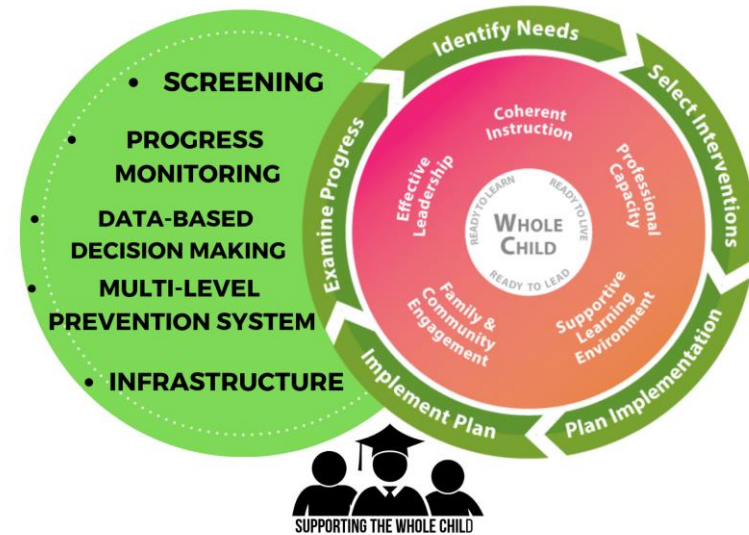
• SCREENING

• PROGRESS MONITORING

• DATA-BASED DECISION MAKING

• MULTI-LEVEL PREVENTION SYSTEM

• INFRASTRUCTURE

Identify Needs

Select Interventions

Plan Implementation

Implement Plan

Examine Progress

Coherent Instruction

Professional Capacity

Supportive Learning Environment

Family & Community Engagement

Effective Leadership

WHOLE CHILD

READY TO LEARN

READY TO LIVE

READY TO LEAD

SUPPORTING THE WHOLE CHILD